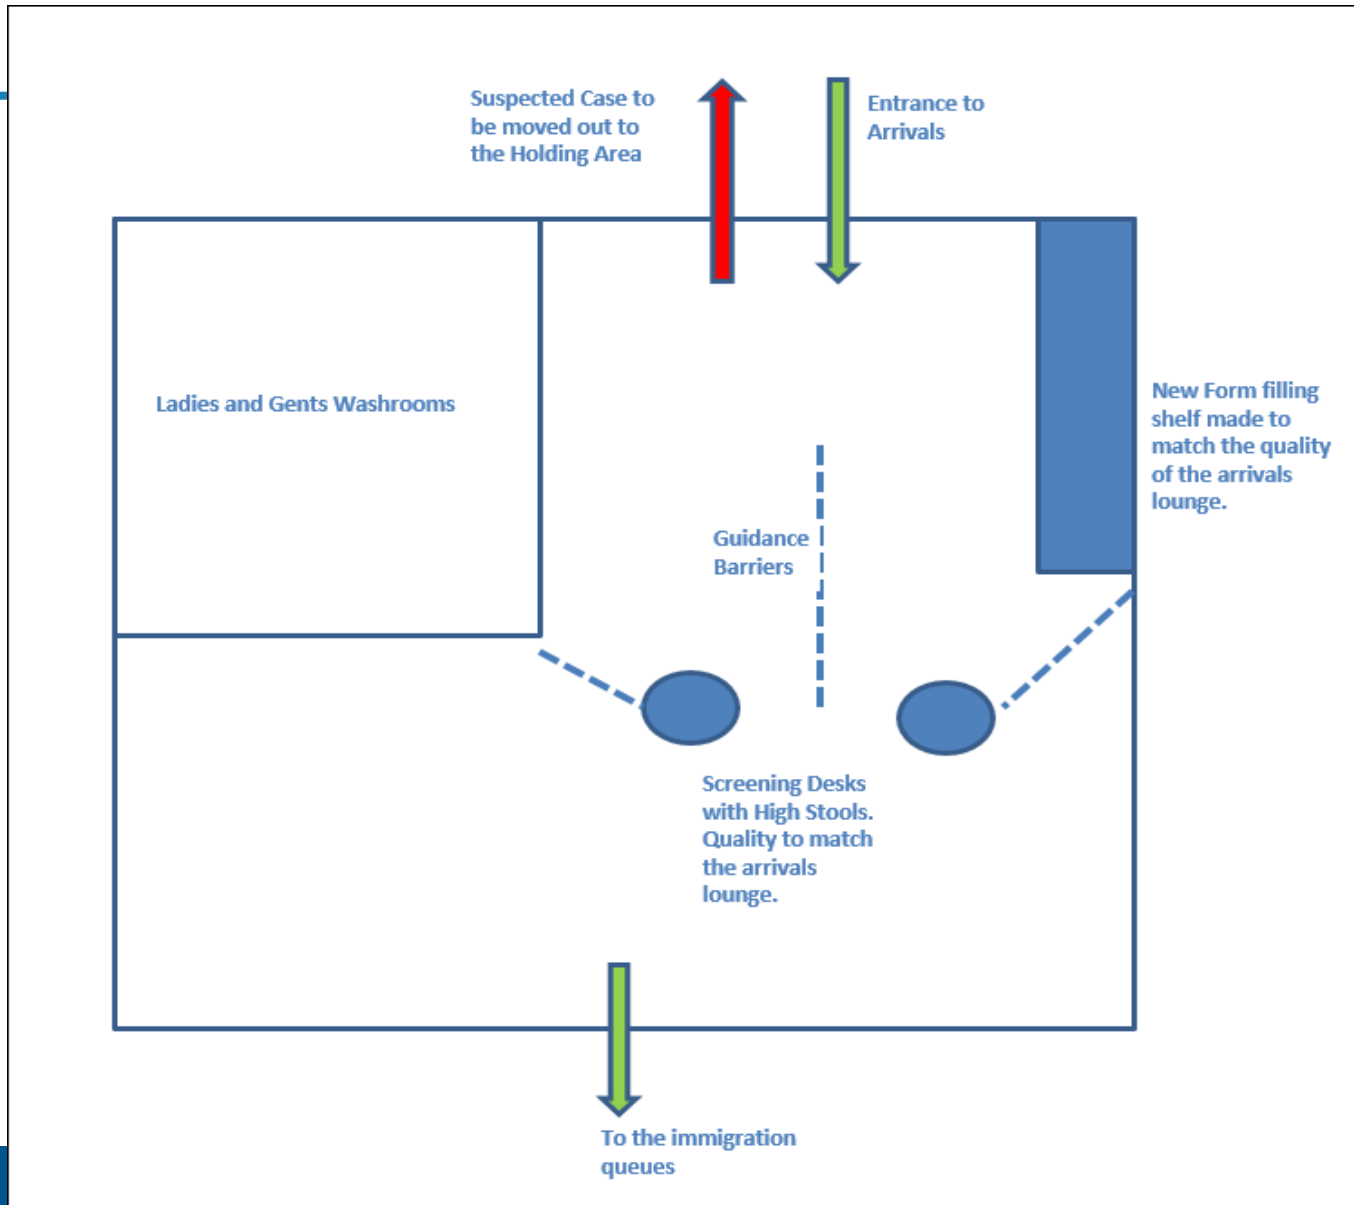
Suspected Case to be moved out to the Holding Area

Entrance to Arrivals

Ladies and Gents Washrooms

New Form filling shelf made to match the quality of the arrivals lounge.

Guidance Barriers

Screening Desks with High Stools. Quality to match the arrivals lounge.

To the immigration queues